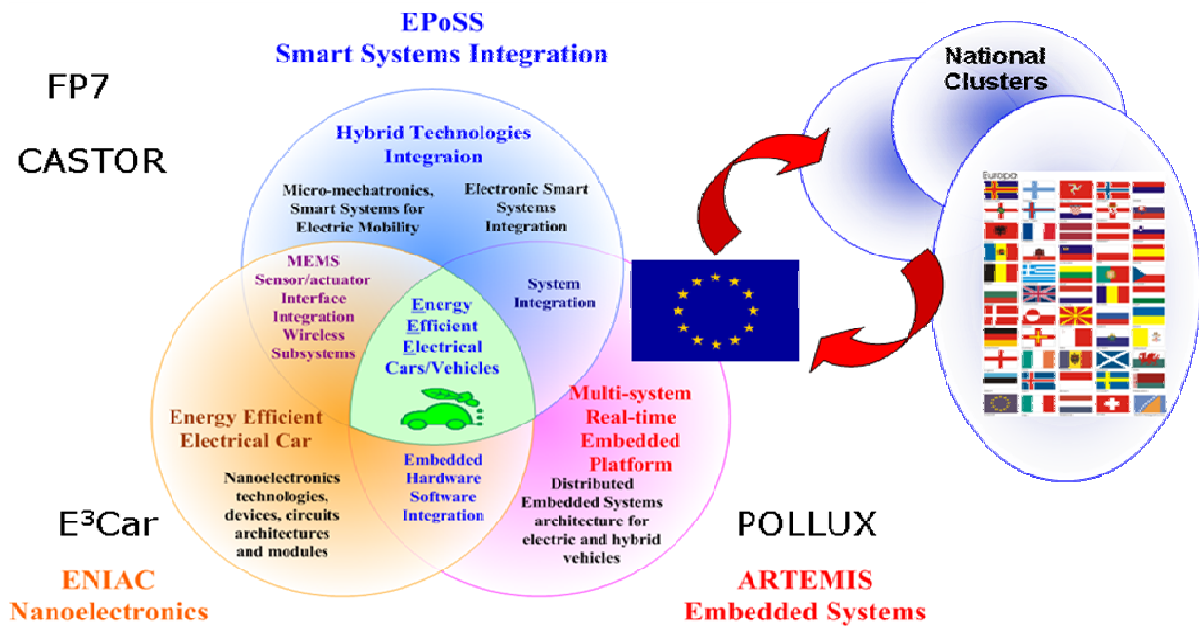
EPoSS
Smart Systems Integration

FP7

CASTOR

Hybrid Technologies Integraion

Micro-mechatronics, Smart Systems for Electric Mobility

Electronic Smart Systems Integration

MEMS Sensor/actuator Interface Integration Wireless Subsystems

System Integration

Energy Efficient Electrical Cars/Vehicles

Energy Efficient Electrical Car

Nanoelectronics technologies, devices, circuits architectures and modules

Embedded Hardware Software Integration

Multi-system Real-time Embedded Platform

Distributed Embedded Systems architecture for electric and hybrid vehicles

National Clusters

Europe

E$^3$Car

POLLUX

ENIAC
Nanoelectronics

ARTEMIS
Embedded Systems